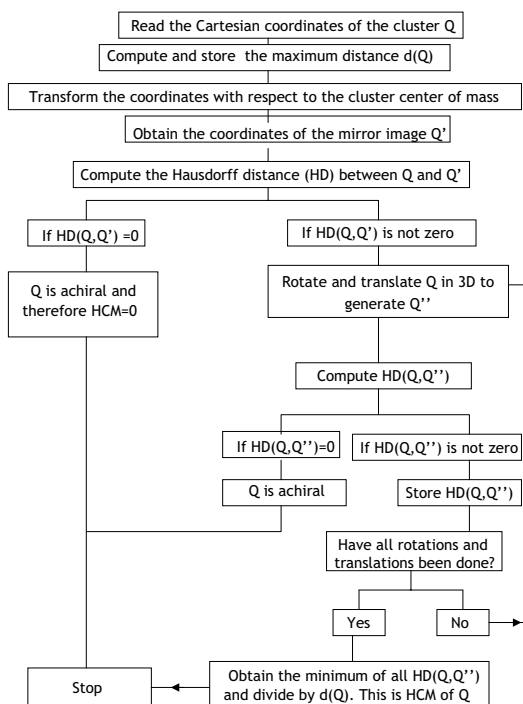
Read the Cartesian coordinates of the cluster Q

Compute and store the maximum distance d(Q)

Transform the coordinates with respect to the cluster center of mass

Obtain the coordinates of the mirror image Q'

Compute the Hausdorff distance (HD) between Q and Q'

If HD(Q,Q') =0

If HD(Q,Q') is not zero

Q is achiral and therefore HCM=0

Rotate and translate Q in 3D to generate Q''

Compute HD(Q,Q'')

If HD(Q,Q'')=0

If HD(Q,Q'') is not zero

Q is achiral

Store HD(Q,Q'')

Have all rotations and translations been done?

Yes

No

Stop

Obtain the minimum of all HD(Q,Q'') and divide by d(Q). This is HCM of Q